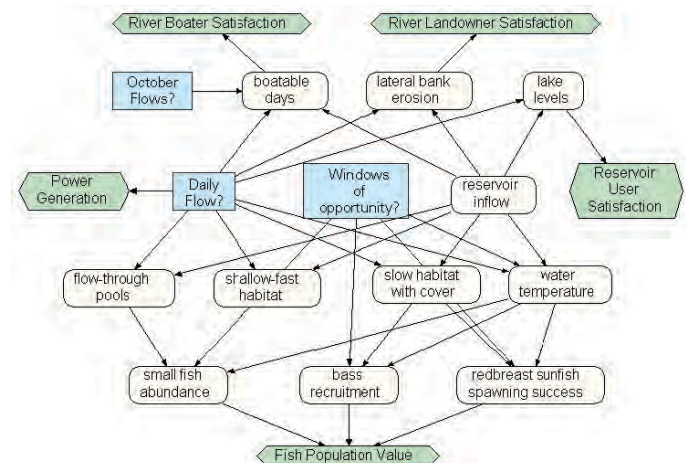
River Boater Satisfaction

River Landowner Satisfaction

October Flows?

boatable days

lateral bank erosion

lake levels

Power Generation

Daily Flow?

Windows of opportunity?

reservoir inflow

Reservoir User Satisfaction

flow-through pools

shallow-fast habitat

slow habitat with cover

water temperature

small fish abundance

bass recruitment

redbreast sunfish spawning success

Fish Population Value